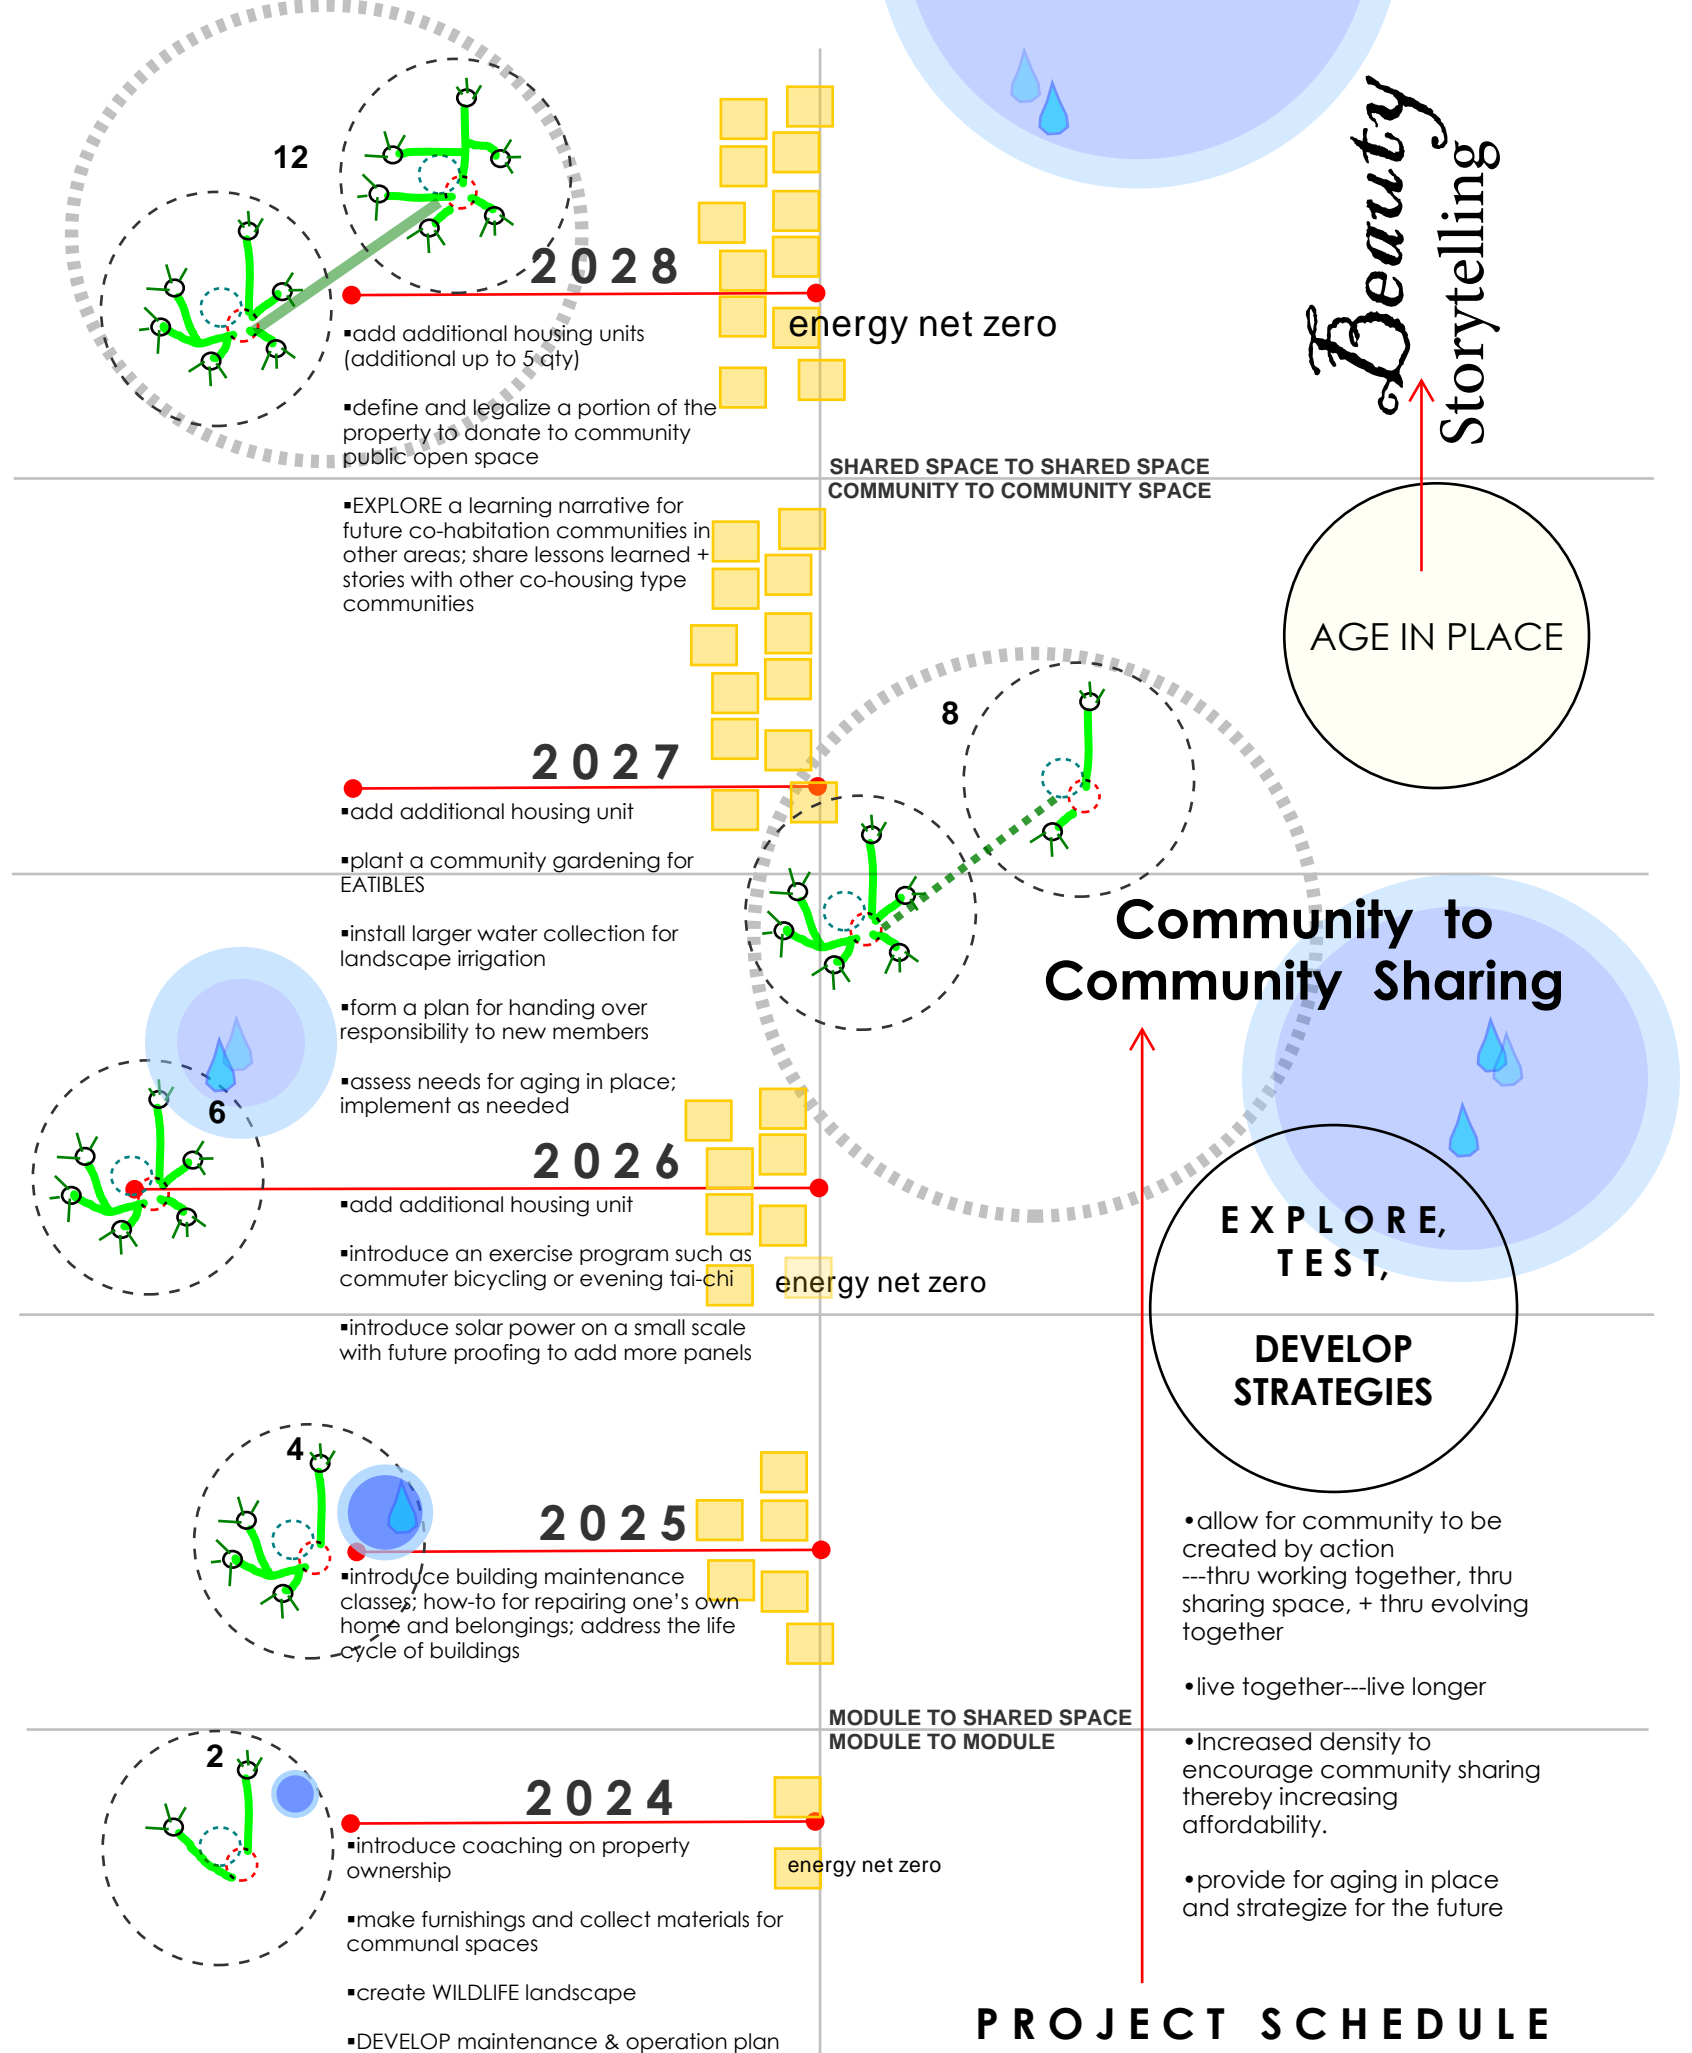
12

2028

energy net zero

▪add additional housing units (additional up to 5 qty)

▪define and legalize a portion of the property to donate to community public open space

Beauty
Storytelling

SHARED SPACE TO SHARED SPACE
COMMUNITY TO COMMUNITY SPACE

▪EXPLORE a learning narrative for future co-habitation communities in other areas; share lessons learned + stories with other co-housing type communities

AGE IN PLACE

8

2027

▪add additional housing unit

▪plant a community gardening for EATIBLES

▪install larger water collection for landscape irrigation

Community to Community Sharing

▪form a plan for handing over responsibility to new members

▪assess needs for aging in place; implement as needed

6

2026

▪add additional housing unit

▪introduce an exercise program such as commuter bicycling or evening tai-chi

energy net zero

EXPLORE, TEST,

DEVELOP STRATEGIES

▪introduce solar power on a small scale with future proofing to add more panels

4

2025

▪introduce building maintenance classes; how-to for repairing one's own home and belongings; address the life cycle of buildings

•allow for community to be created by action ---thru working together, thru sharing space, + thru evolving together

•live together---live longer

MODULE TO SHARED SPACE
MODULE TO MODULE

•Increased density to encourage community sharing thereby increasing affordability.

2

2024

▪introduce coaching on property ownership

energy net zero

•provide for aging in place and strategize for the future

▪make furnishings and collect materials for communal spaces

▪create WILDLIFE landscape

▪DEVELOP maintenance & operation plan

PROJECT SCHEDULE